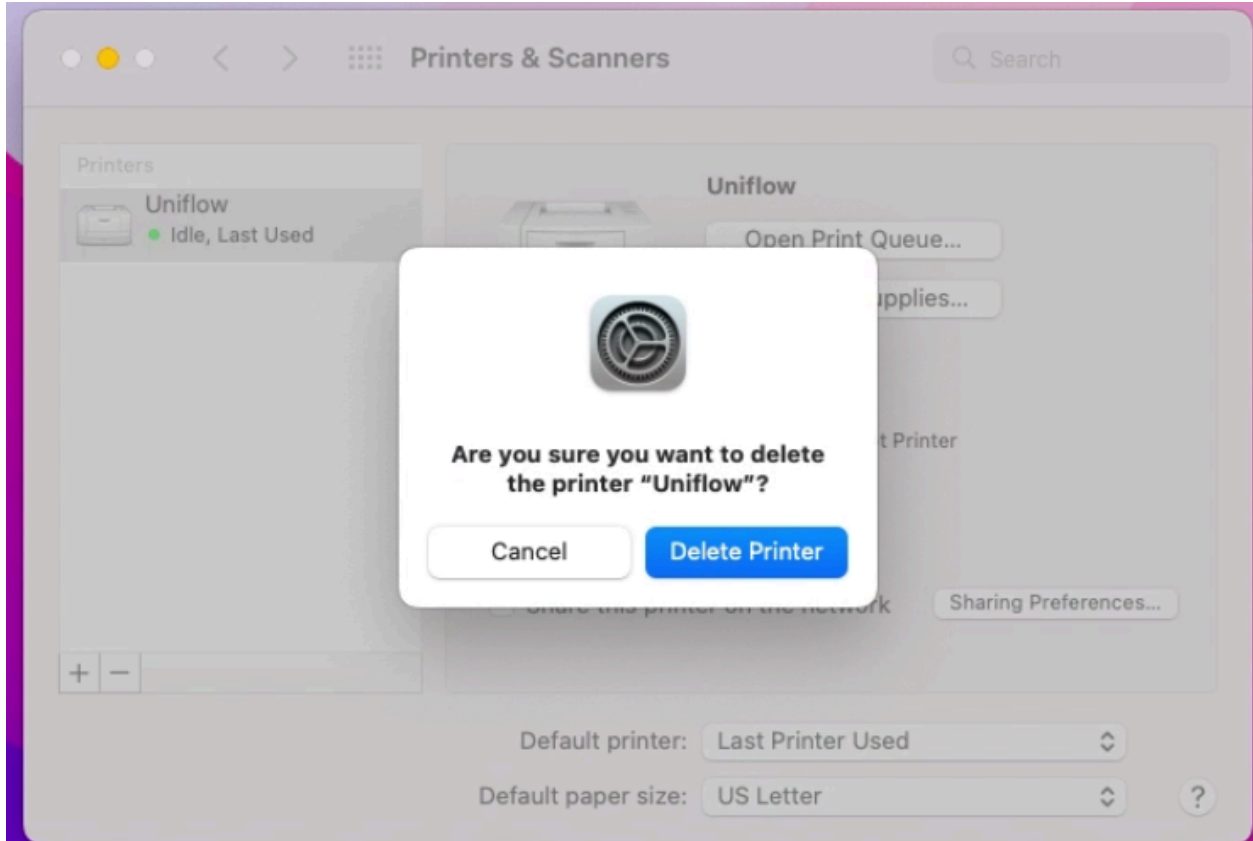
Printers & Scanners

Search

Printers

Uniflow
Idle, Last Used

Uniflow

Open Print Queue...

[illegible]upplies...

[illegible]t Printer

Are you sure you want to delete the printer "Uniflow"?

Cancel

Delete Printer

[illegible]ork

Sharing Preferences...

+ −

Default printer: Last Printer Used

Default paper size: US Letter

?